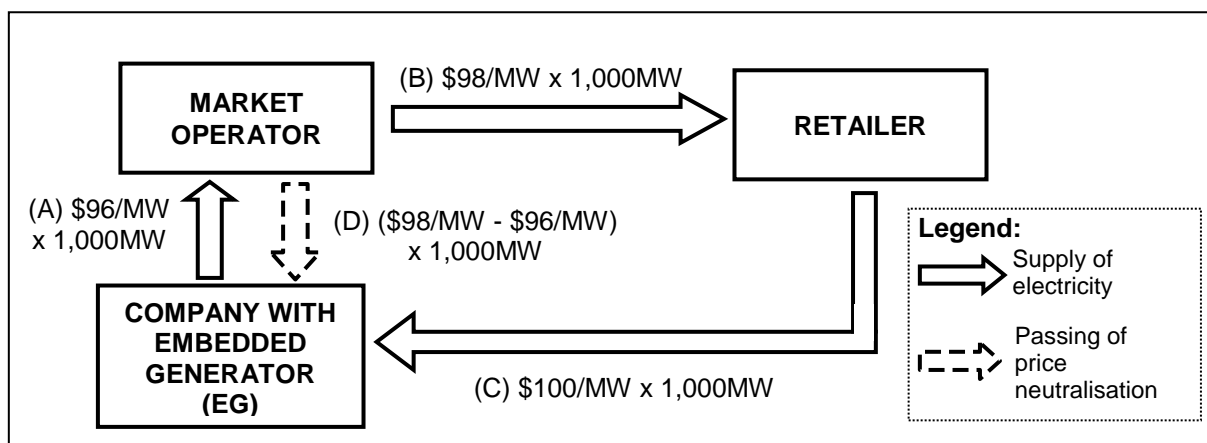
MARKET OPERATOR

(B) \$98/MW x 1,000MW

RETAILER

(A) \$96/MW x 1,000MW

(D) (\$98/MW - \$96/MW) x 1,000MW

Legend:

Supply of electricity

Passing of price neutralisation

COMPANY WITH EMBEDDED GENERATOR (EG)

(C) \$100/MW x 1,000MW